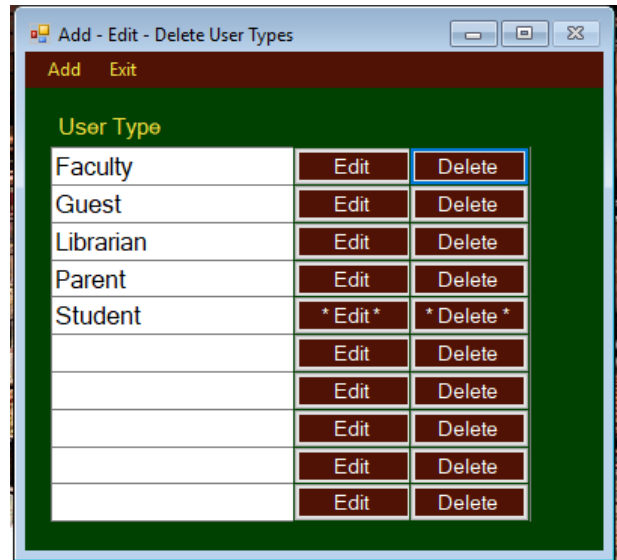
Add - Edit - Delete User Types

Add Exit

User Type

| | | |
|---|---|---|
| Faculty | Edit | Delete |
| Guest | Edit | Delete |
| Librarian | Edit | Delete |
| Parent | Edit | Delete |
| Student | * Edit * | * Delete * |
| | Edit | Delete |
| | Edit | Delete |
| | Edit | Delete |
| | Edit | Delete |
| | Edit | Delete |